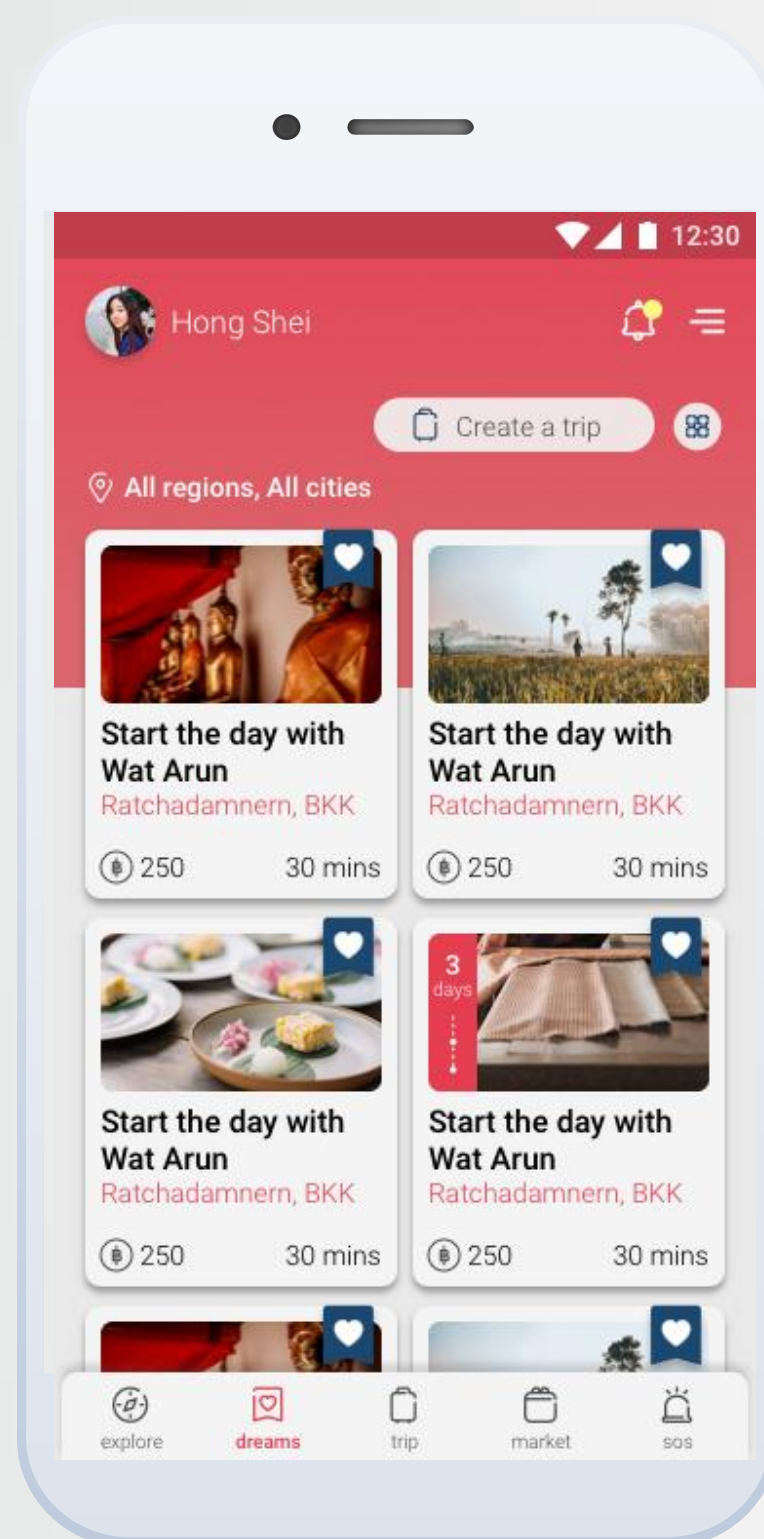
12:30

Hong Shei

Create a trip

All regions, All cities

Start the day with Wat Arun
Ratchadamnern, BKK
฿ 250 30 mins

Start the day with Wat Arun
Ratchadamnern, BKK
฿ 250 30 mins

Start the day with Wat Arun
Ratchadamnern, BKK
฿ 250 30 mins

3 days

Start the day with Wat Arun
Ratchadamnern, BKK
฿ 250 30 mins

explore dreams trip market sos